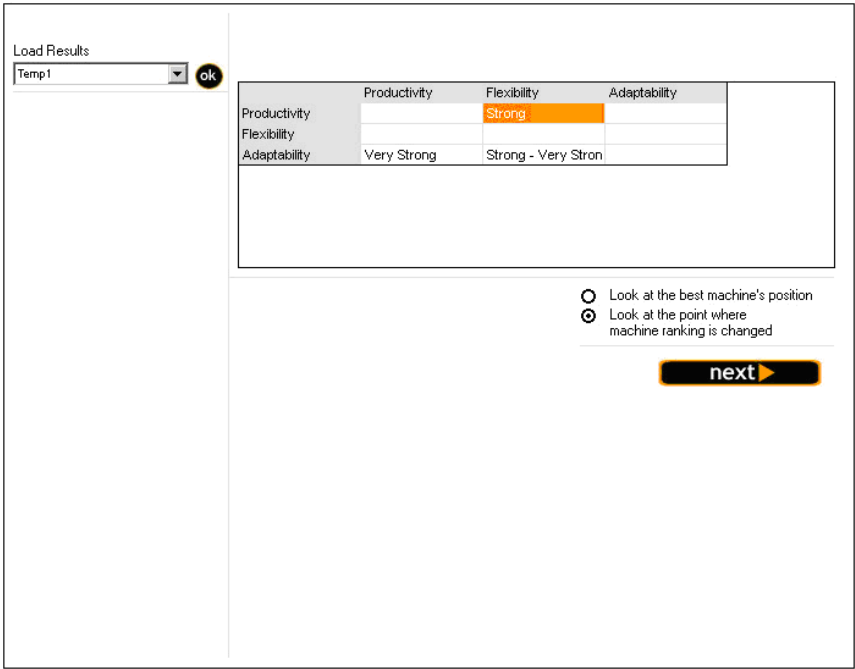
Load Results

Temp1

ok

| | Productivity | Flexibility | Adaptability |
|---|---|---|---|
| Productivity | | Strong | |
| Flexibility | | | |
| Adaptability | Very Strong | Strong - Very Stron | |

Look at the best machine's position

Look at the point where machine ranking is changed

next